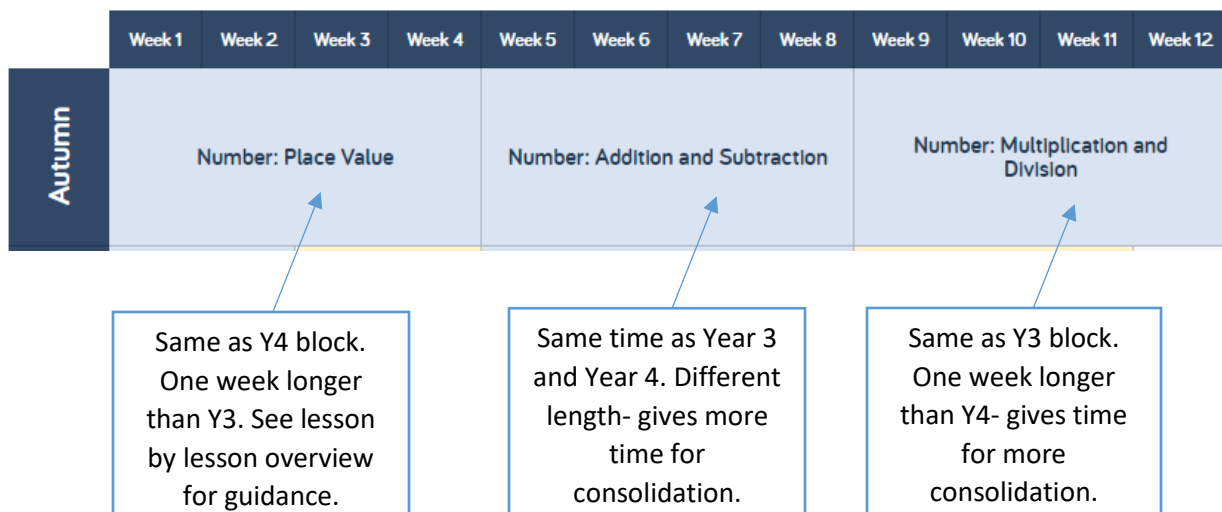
| | Week 1 | Week 2 | Week 3 | Week 4 | Week 5 | Week 6 | Week 7 | Week 8 | Week 9 | Week 10 | Week 11 | Week 12 |
|---|---|---|---|---|---|---|---|---|---|---|---|---|
| Autumn | Number: Place Value | | | | Number: Addition and Subtraction | | | | Number: Multiplication and Division | | | |

Same as Y4 block. One week longer than Y3. See lesson by lesson overview for guidance.

Same time as Year 3 and Year 4. Different length- gives more time for consolidation.

Same as Y3 block. One week longer than Y4- gives time for more consolidation.